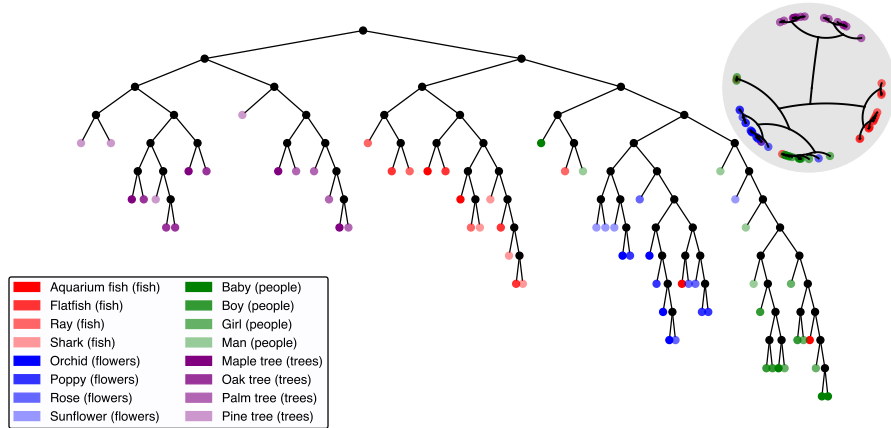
Aquarium fish (fish)
Flatfish (fish)
Ray (fish)
Shark (fish)
Orchid (flowers)
Poppy (flowers)
Rose (flowers)
Sunflower (flowers)
Baby (people)
Boy (people)
Girl (people)
Man (people)
Maple tree (trees)
Oak tree (trees)
Palm tree (trees)
Pine tree (trees)